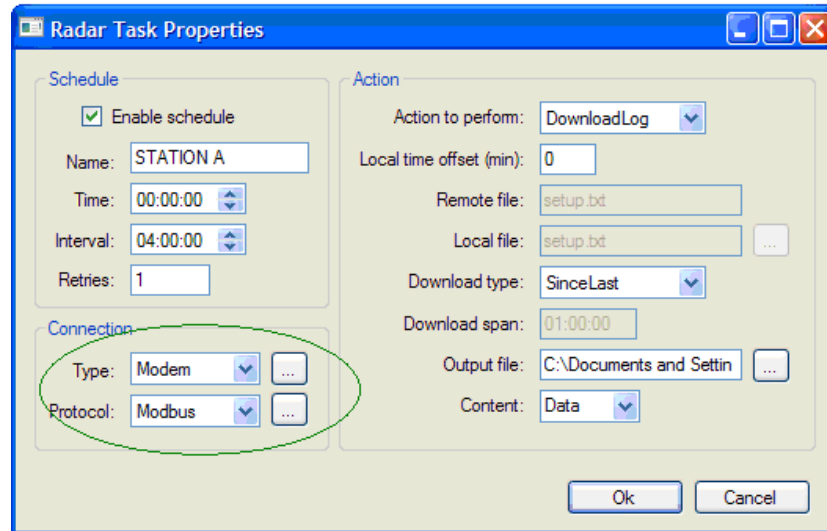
Radar Task Properties

Schedule

Enable schedule

Name: STATION A

Time: 00:00:00

Interval: 04:00:00

Retries: 1

Connection

Type: Modem ...

Protocol: Modbus ...

Action

Action to perform: DownloadLog

Local time offset (min): 0

Remote file: setup.txt

Local file: setup.txt ...

Download type: SinceLast

Download span: 01:00:00

Output file: C:\Documents and Settin ...

Content: Data

Ok

Cancel